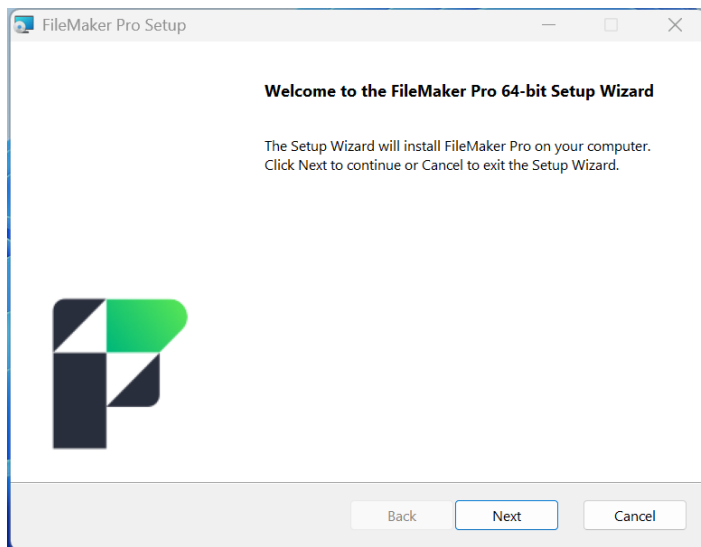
FileMaker Pro Setup

Welcome to the FileMaker Pro 64-bit Setup Wizard

The Setup Wizard will install FileMaker Pro on your computer. Click Next to continue or Cancel to exit the Setup Wizard.

Back
Next
Cancel